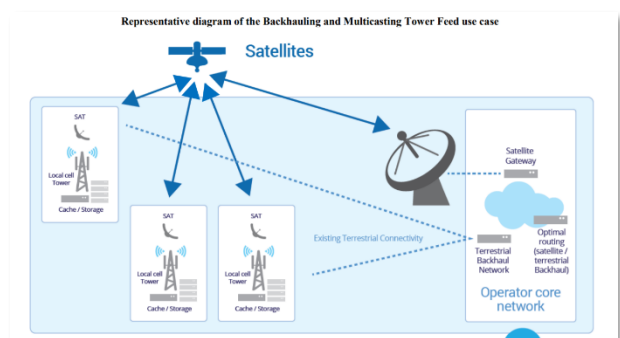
Representative diagram of the Backhauling and Multicasting Tower Feed use case

Satellites

SAT

Local cell Tower

Cache / Storage

SAT

Local cell Tower

Cache / Storage

SAT

Local cell Tower

Cache / Storage

Existing Terrestrial Connectivity

Satellite Gateway

Terrestrial Backhaul Network

Optimal routing (satellite / terrestrial Backhaul)

Operator core network